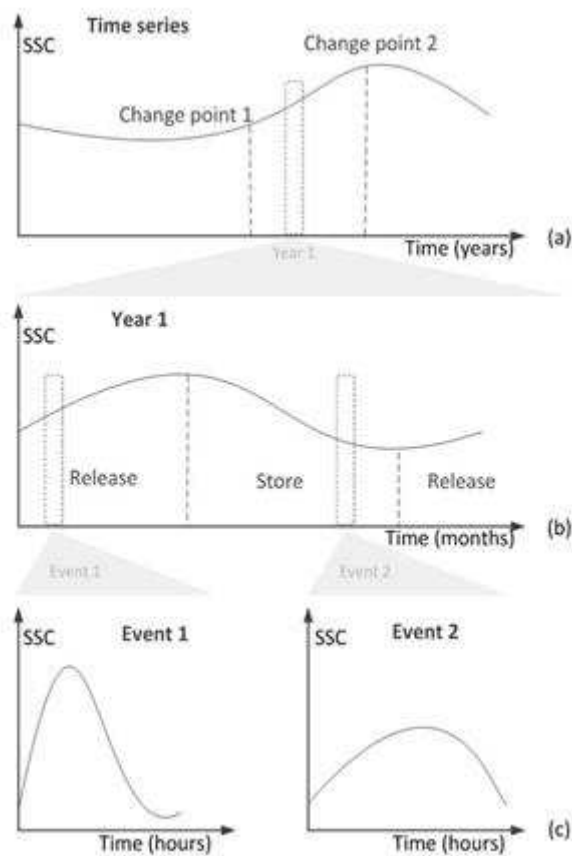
Time series

SSC

Change point 2

Change point 1

Time (years)

(a)

Year 1

SSC

Year 1

Release

Store

Release

Time (months)

(b)

Event 1

Event 2

SSC

Event 1

SSC

Event 2

Time (hours)

Time (hours)

(c)